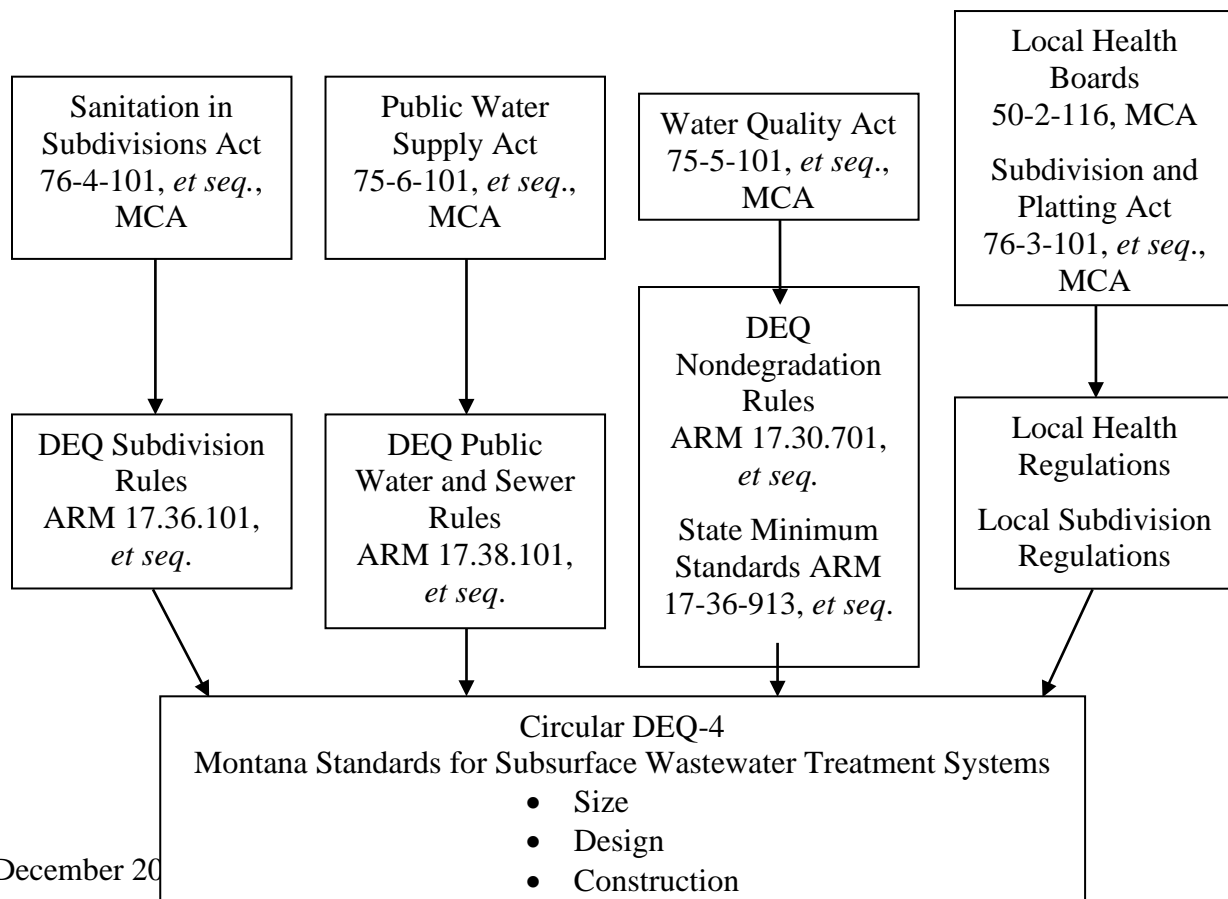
Sanitation in Subdivisions Act 76-4-101, *et seq.*, MCA

Public Water Supply Act 75-6-101, *et seq.*, MCA

Water Quality Act 75-5-101, *et seq.*, MCA

Local Health Boards 50-2-116, MCA

Subdivision and Platting Act 76-3-101, *et seq.*, MCA

DEQ Subdivision Rules ARM 17.36.101, *et seq.*

DEQ Public Water and Sewer Rules ARM 17.38.101, *et seq.*

DEQ Nondegradation Rules ARM 17.30.701, *et seq.*

State Minimum Standards ARM 17-36-913, *et seq.*

Local Health Regulations

Local Subdivision Regulations

Circular DEQ-4
Montana Standards for Subsurface Wastewater Treatment Systems
• Size
• Design
• Construction

December 20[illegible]